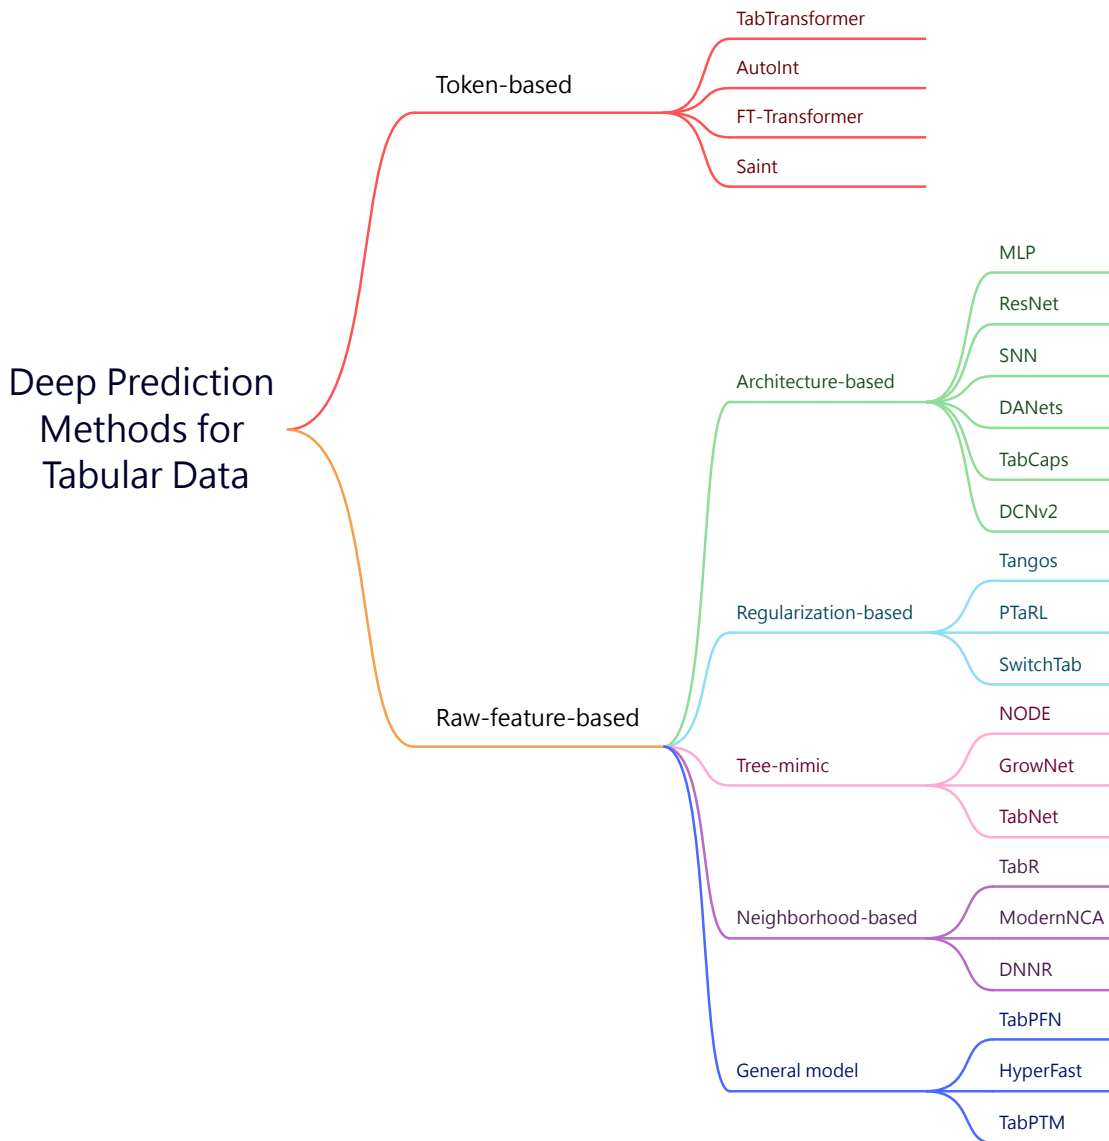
Deep Prediction Methods for Tabular Data

Token-based

TabTransformer

AutoInt

FT-Transformer

Saint

Raw-feature-based

Architecture-based

MLP

ResNet

SNN

DANets

TabCaps

DCNv2

Regularization-based

Tangos

PTaRL

SwitchTab

Tree-mimic

NODE

GrowNet

TabNet

Neighborhood-based

TabR

ModernNCA

DNNR

General model

TabPFN

HyperFast

TabPTM